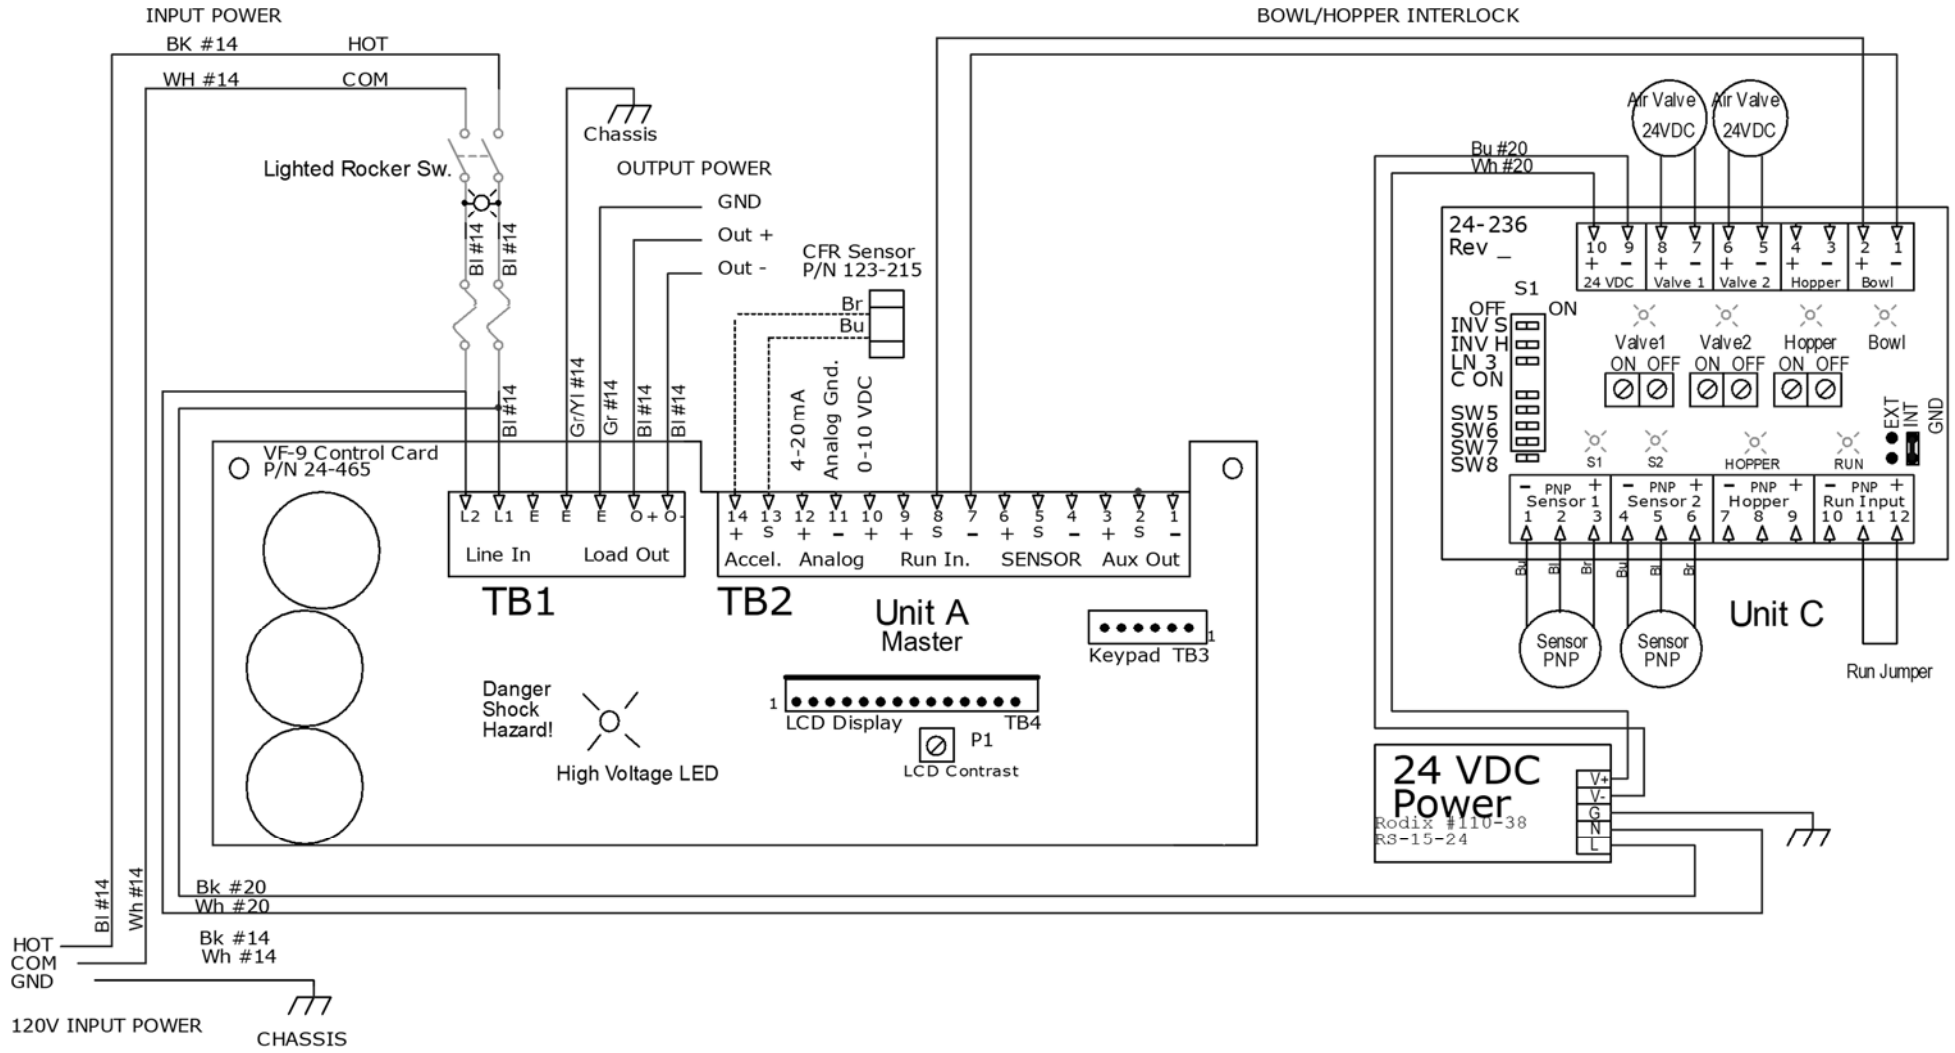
INPUT POWER
BK #14 HOT
WH #14 COM

BOWL/HOPPER INTERLOCK

Chassis
OUTPUT POWER
Lighted Rocker Sw.
GND
Out +
Out -
CFR Sensor
P/N 123-215
Br
Bu
Bl #14 Bl #14
Bl #14 Gr/Yl #14 Gr #14 Bl #14 Bl #14
4-20mA Analog Gnd. 0-10 VDC

VF-9 Control Card
P/N 24-465

L2 L1 E E E O+ O-
Line In Load Out
TB1

14 13 12 11 10 9 8 7 6 5 4 3 2 1
+ S + − + + S − + S − + S −
Accel. Analog Run In. SENSOR Aux Out
TB2

Unit A
Master

Keypad TB3
1

Danger
Shock
Hazard!
High Voltage LED

1
LCD Display TB4
P1
LCD Contrast

Air Valve 24VDC
Air Valve 24VDC
Bu #20
Wh #20

24-236
Rev _
10 9 8 7 6 5 4 3 2 1
+ − + − + − + − + −
24 VDC Valve 1 Valve 2 Hopper Bowl

S1
OFF ON
INV S
INV H
LN 3
C ON
SW5
SW6
SW7
SW8

Valve1 Valve2 Hopper Bowl
ON OFF ON OFF ON OFF
EXT INT GND
S1 S2 HOPPER RUN
− PNP + − PNP + − PNP + − PNP +
Sensor 1 Sensor 2 Hopper Run Input
1 2 3 4 5 6 7 8 9 10 11 12
Bu Bl Br Bu Bl Br

Sensor PNP
Sensor PNP
Unit C
Run Jumper

24 VDC
Power
Rodix #110-38
RS-15-24
V+
V-
G
N
L

Bk #20
Wh #20
Bl #14
Wh #14
Bk #14
Wh #14
HOT
COM
GND
120V INPUT POWER
CHASSIS